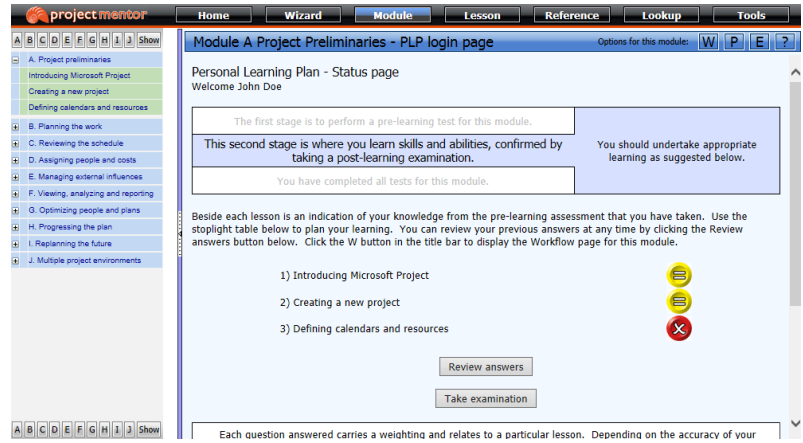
project mentor

Home | Wizard | Module | Lesson | Reference | Lookup | Tools

A B C D E F G H I J Show

A. Project preliminaries
Introducing Microsoft Project
Creating a new project
Defining calendars and resources
B. Planning the work
C. Reviewing the schedule
D. Assigning people and costs
E. Managing external influences
F. Viewing, analyzing and reporting
G. Optimizing people and plans
H. Progressing the plan
I. Replanning the future
J. Multiple project environments

A B C D E F G H I J Show

Module A Project Preliminaries - PLP login page

Options for this module: W P E ?

Personal Learning Plan - Status page
Welcome John Doe

| The first stage is to perform a pre-learning test for this module. | You should undertake appropriate learning as suggested below. |
|---|---|
| This second stage is where you learn skills and abilities, confirmed by taking a post-learning examination. | |
| You have completed all tests for this module. | |

Beside each lesson is an indication of your knowledge from the pre-learning assessment that you have taken. Use the stoplight table below to plan your learning. You can review your previous answers at any time by clicking the Review answers button below. Click the W button in the title bar to display the Workflow page for this module.

1) Introducing Microsoft Project
2) Creating a new project
3) Defining calendars and resources

Review answers

Take examination

Each question answered carries a weighting and relates to a particular lesson. Depending on the accuracy of your